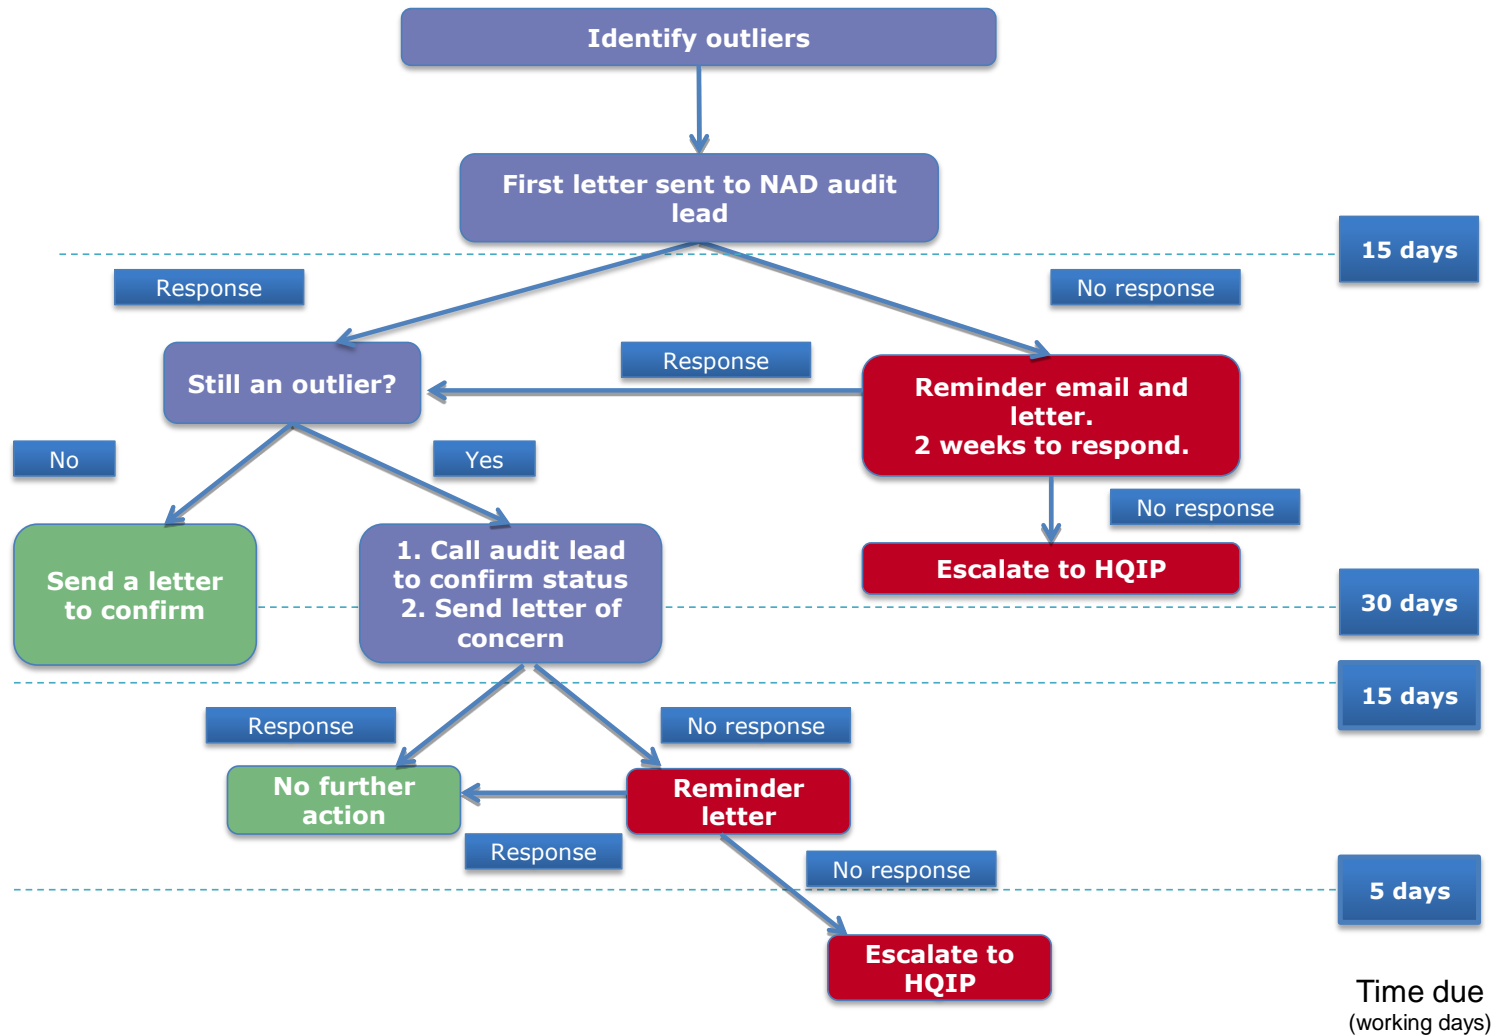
Identify outliers

First letter sent to NAD audit lead

15 days

Response

No response

Response

Still an outlier?

Reminder email and letter.
2 weeks to respond.

No

Yes

No response

Send a letter to confirm

1. Call audit lead to confirm status
2. Send letter of concern

Escalate to HQIP

30 days

15 days

Response

No response

No further action

Reminder letter

Response

No response

5 days

Escalate to HQIP

Time due
(working days)